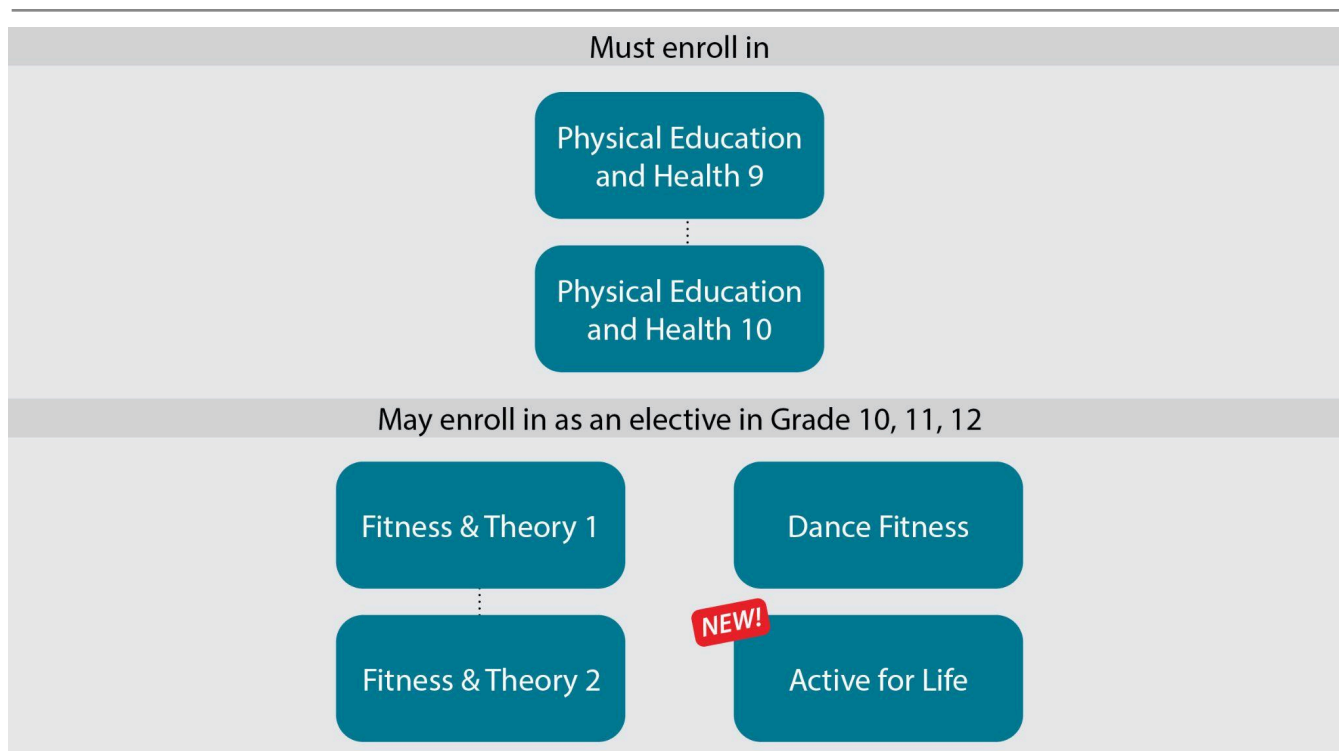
Must enroll in

Physical Education and Health 9

Physical Education and Health 10

May enroll in as an elective in Grade 10, 11, 12

Fitness & Theory 1

Fitness & Theory 2

Dance Fitness

NEW!

Active for Life